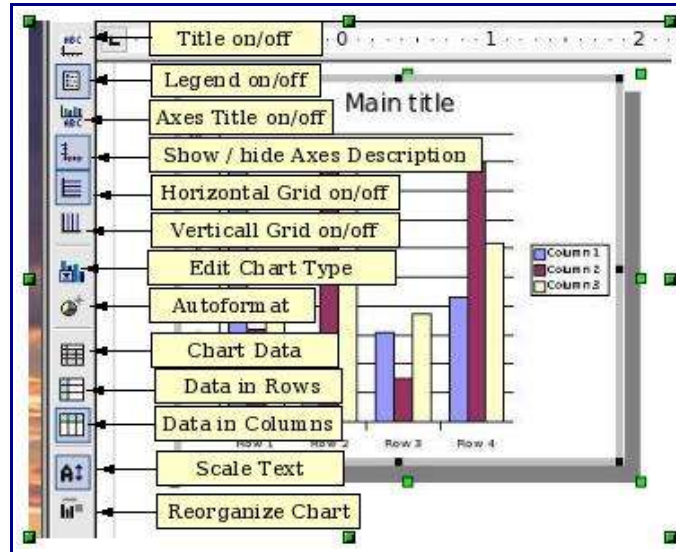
Title on/off
Legend on/off
Axes Title on/off
Show / hide Axes Description
Horizontal Grid on/off
Verticall Grid on/off
Edit Chart Type
Autoformat
Chart Data
Data in Rows
Data in Columns
Scale Text
Reorganize Chart

0 1 2

Main title

Column 1
Column 2
Column 3

Row 1 Row 2 Row 3 Row 4